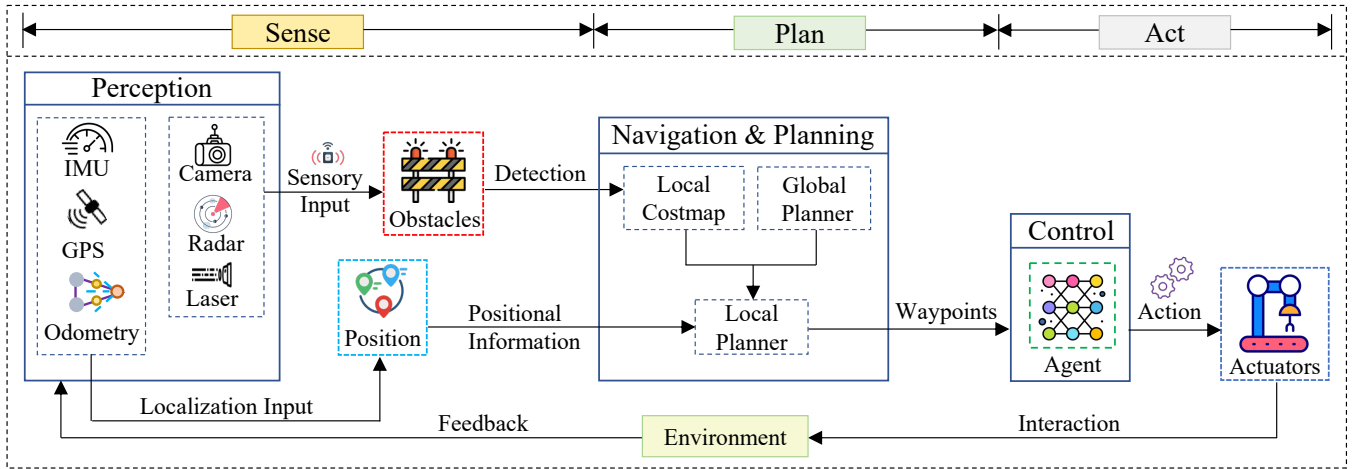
Sense

Plan

Act

Perception

IMU

GPS

Odometry

Camera

Radar

Laser

Sensory Input

Obstacles

Detection

Navigation & Planning

Local Costmap

Global Planner

Local Planner

Position

Positional Information

Waypoints

Control

Agent

Action

Actuators

Localization Input

Feedback

Environment

Interaction